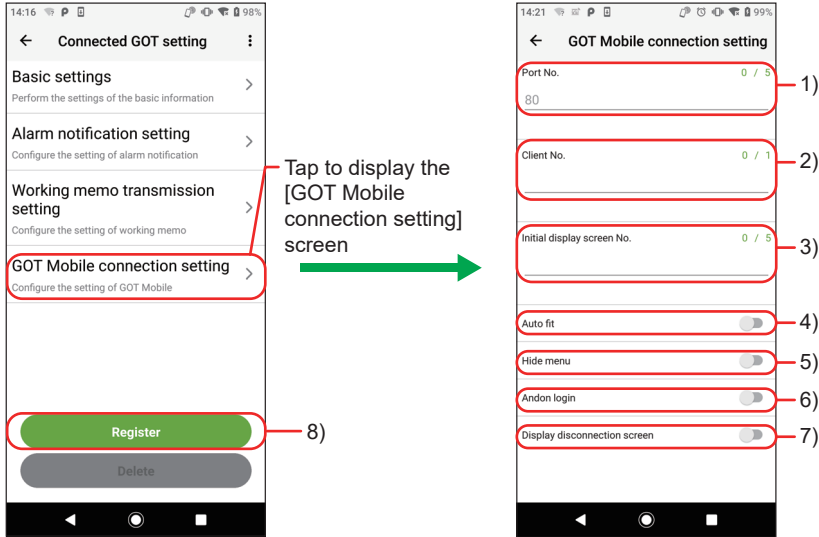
14:16 P 98%

Connected GOT setting

Basic settings
Perform the settings of the basic information

Alarm notification setting
Configure the setting of alarm notification

Working memo transmission setting
Configure the setting of working memo

GOT Mobile connection setting
Configure the setting of GOT Mobile

Register

Delete

Tap to display the [GOT Mobile connection setting] screen

8)

14:21 P 99%

GOT Mobile connection setting

Port No. 0 / 5
80

1)

Client No. 0 / 1

2)

Initial display screen No. 0 / 5

3)

Auto fit

4)

Hide menu

5)

Andon login

6)

Display disconnection screen

7)